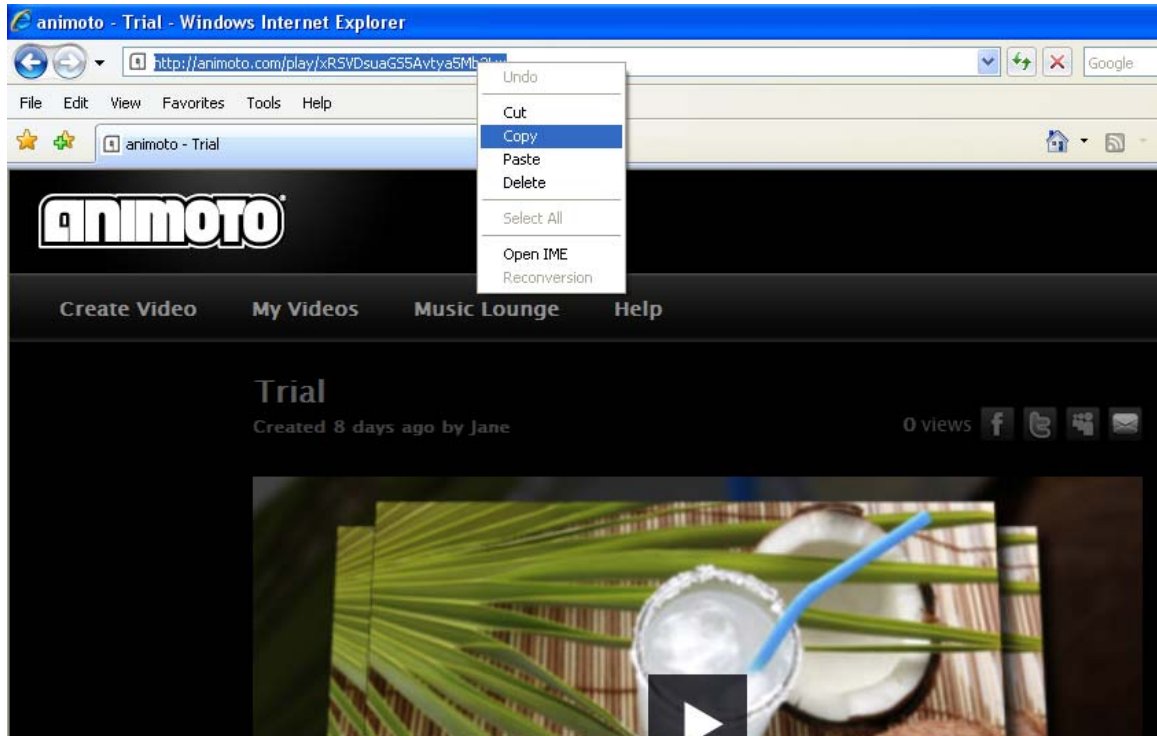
animoto - Trial - Windows Internet Explorer

http://animoto.com/play/xRSVDsuaGS5Avtya5Mb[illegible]

Google

File Edit View Favorites Tools Help

animoto - Trial

Undo
Cut
Copy
Paste
Delete
Select All
Open IME
Reconversion

animoto

Create Video My Videos Music Lounge Help

Trial
Created 8 days ago by Jane

0 views